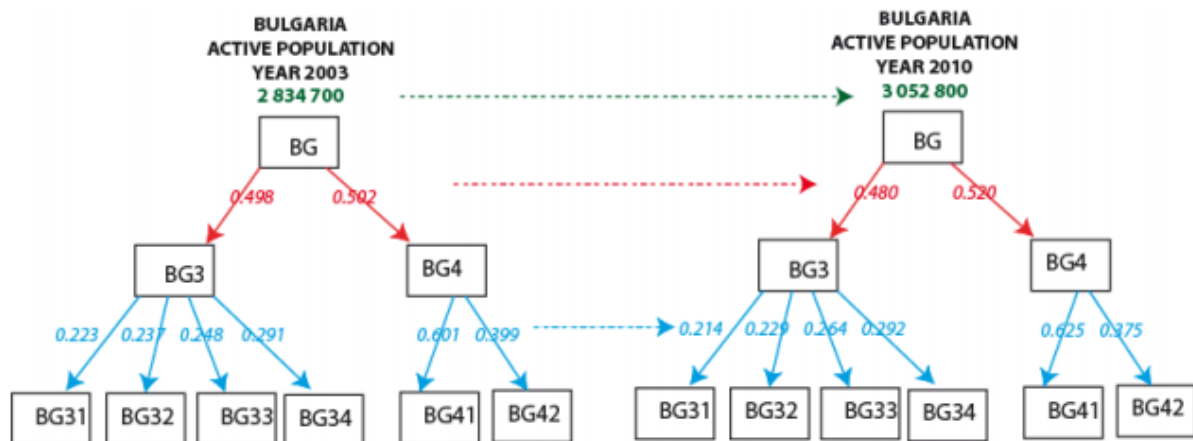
BULGARIA
ACTIVE POPULATION
YEAR 2003
2 834 700

BG

0.498 0.502

BG3 BG4

0.223 0.237 0.248 0.291 0.601 0.399

BG31 BG32 BG33 BG34 BG41 BG42

BULGARIA
ACTIVE POPULATION
YEAR 2010
3 052 800

BG

0.480 0.520

BG3 BG4

0.214 0.229 0.264 0.292 0.625 0.375

BG31 BG32 BG33 BG34 BG41 BG42